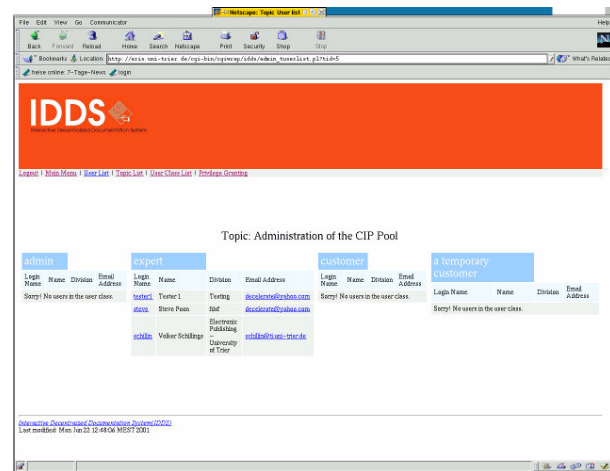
Netscape: Topic User list

File Edit View Go Communicator Help

Back Forward Reload Home Search Netscape Print Security Shop Stop

Bookmarks Location: http://ercis.uni-trier.de/cgi-bin/cgiwrap/idds/admin_tuserlist.pl?tid=5 What's Related

heise online: 7-Tage-News login

IDDS
Interactive Decentralized Documentation System

Logout | Main Menu | User List | Topic List | User Class List | Privilege Granting

Topic: Administration of the CIP Pool

admin

| Login Name | Name | Division | Email Address |
|---|---|---|---|
| Sorry! No users in the user class. | | | |

expert

| Login Name | Name | Division | Email Address |
|---|---|---|---|
| tester1 | Tester 1 | Testing | decelerate@yahoo.com |
| steve | Steve Poon | fdsf | decelerate@yahoo.com |
| schillin | Volker Schillings | Electronic Publishing - University of Trier | schillin@ti.uni-trier.de |

customer

| Login Name | Name | Division | Email Address |
|---|---|---|---|
| Sorry! No users in the user class. | | | |

a temporary customer

| Login Name | Name | Division | Email Address |
|---|---|---|---|
| Sorry! No users in the user class. | | | |

Interactive Decentralized Documentation System(IDDS)
Last modified: Mon Jun 22 12:48:06 MEST 2001